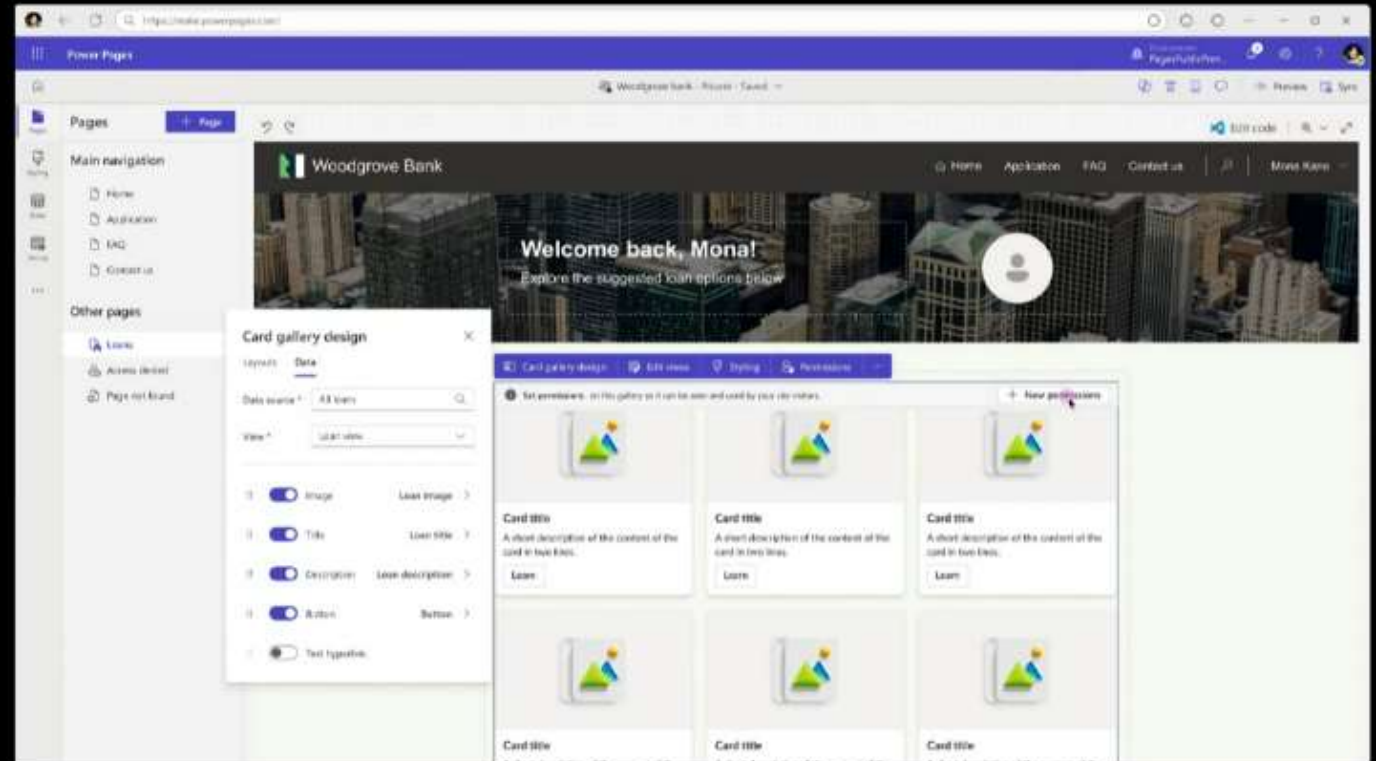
https://make.powerpages.com/

Power Pages

Woodgrove bank - Private - Saved

Preview Sync

Pages + Page

Edit code

Main navigation

Home
Application
FAQ
Contact us

Other pages

Loans
Access denied
Page not found

Woodgrove Bank

Home Application FAQ Contact us Mona Kane

Welcome back, Mona!

Explore the suggested loan options below

Card gallery design

Layouts Data

Data source * All loans

View * Loan view

Image Loan image

Title Loan title

Description Loan description

Button Button

Text hyperlink

Card gallery design Edit views Styling Permissions

Set permissions on this gallery so it can be seen and used by your site visitors.

+ New permissions

Card title
A short description of the content of the card in two lines.
Learn

Card title
A short description of the content of the card in two lines.
Learn

Card title
A short description of the content of the card in two lines.
Learn

Card title

Card title

Card title